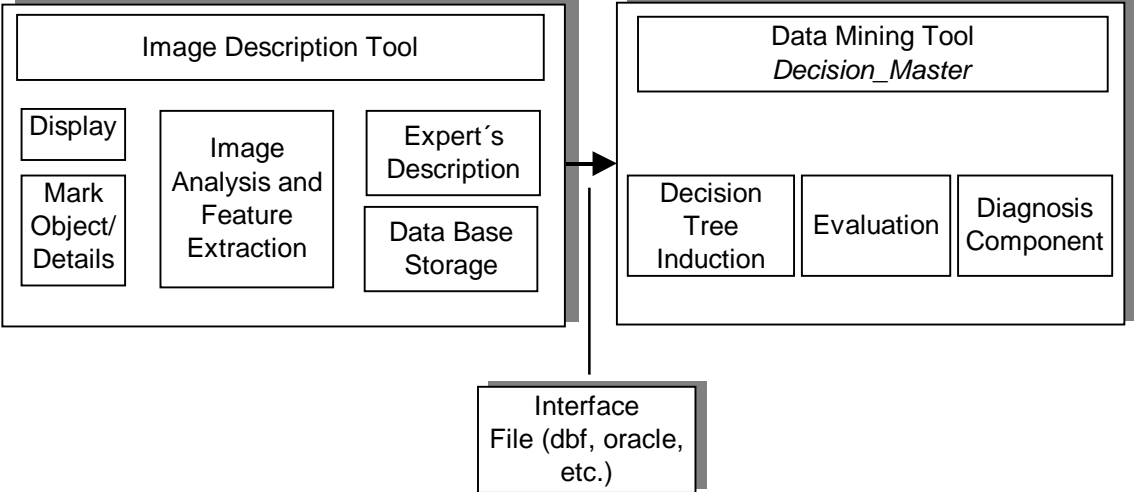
Image Description Tool

Display

Mark Object/ Details

Image Analysis and Feature Extraction

Expert´s Description

Data Base Storage

Data Mining Tool
*Decision_Master*

Decision Tree Induction

Evaluation

Diagnosis Component

Interface File (dbf, oracle, etc.)